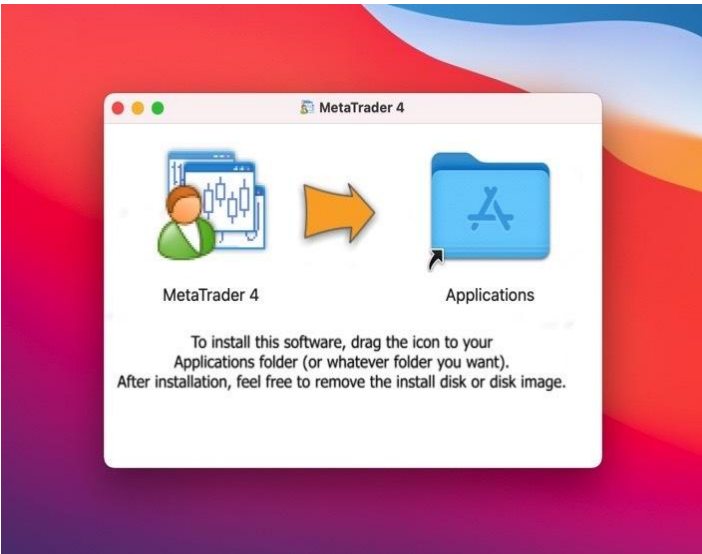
MetaTrader 4

MetaTrader 4

Applications

To install this software, drag the icon to your Applications folder (or whatever folder you want). After installation, feel free to remove the install disk or disk image.